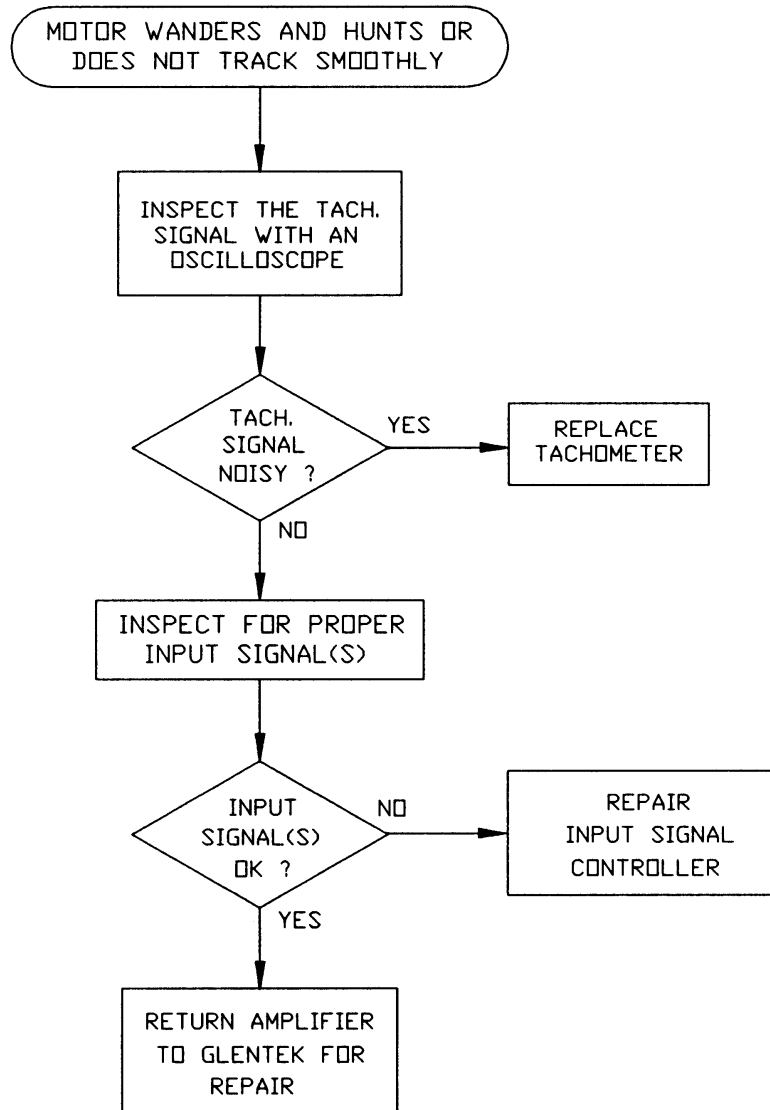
MOTOR WANDERS AND HUNTS OR DOES NOT TRACK SMOOTHLY

INSPECT THE TACH. SIGNAL WITH AN OSCILLOSCOPE

TACH. SIGNAL NOISY ?

YES

REPLACE TACHOMETER

NO

INSPECT FOR PROPER INPUT SIGNAL(S)

INPUT SIGNAL(S) OK ?

NO

REPAIR INPUT SIGNAL CONTROLLER

YES

RETURN AMPLIFIER TO GLENTEK FOR REPAIR